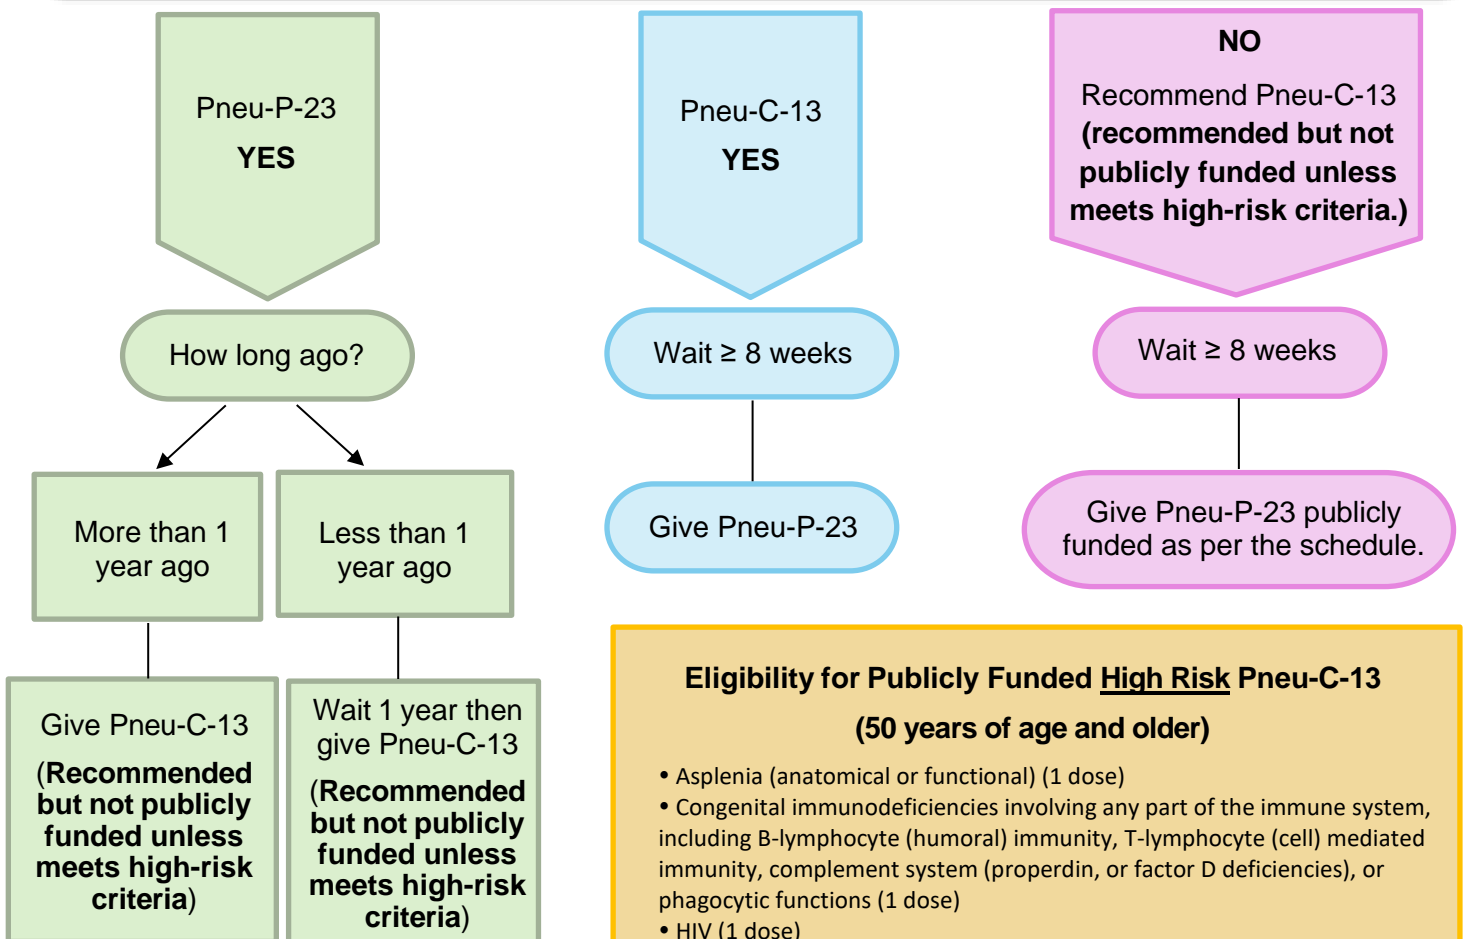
Pneu-P-23
YES

How long ago?

More than 1 year ago

Give Pneu-C-13
(Recommended but not publicly funded unless meets high-risk criteria)

Less than 1 year ago

Wait 1 year then give Pneu-C-13
(Recommended but not publicly funded unless meets high-risk criteria)

Pneu-C-13
YES

Wait ≥ 8 weeks

Give Pneu-P-23

NO
Recommend Pneu-C-13
(recommended but not publicly funded unless meets high-risk criteria.)

Wait ≥ 8 weeks

Give Pneu-P-23 publicly funded as per the schedule.

Eligibility for Publicly Funded High Risk Pneu-C-13
(50 years of age and older)

• Asplenia (anatomical or functional) (1 dose)
• Congenital immunodeficiencies involving any part of the immune system, including B-lymphocyte (humoral) immunity, T-lymphocyte (cell) mediated immunity, complement system (properdin, or factor D deficiencies), or phagocytic functions (1 dose)
• HIV (1 dose)